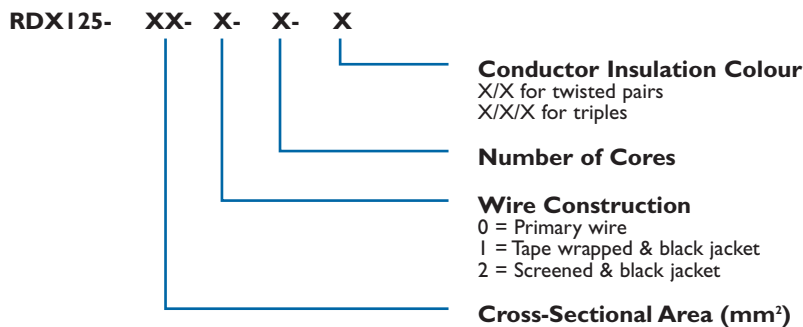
RDX125- XX- X- X- X

Conductor Insulation Colour
X/X for twisted pairs
X/X/X for triples

Number of Cores

Wire Construction
0 = Primary wire
1 = Tape wrapped & black jacket
2 = Screened & black jacket

Cross-Sectional Area (mm$^2$)